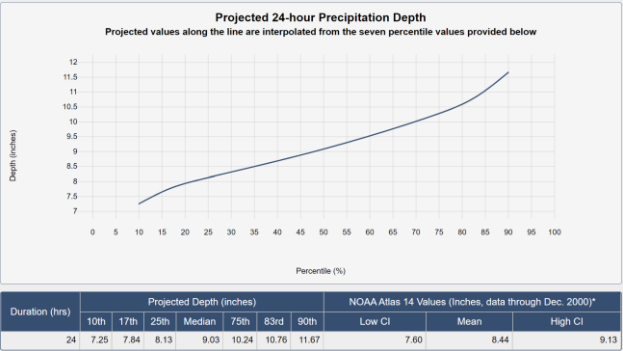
Projected 24-hour Precipitation Depth

Projected values along the line are interpolated from the seven percentile values provided below

Depth (inches)

12
11.5
11
10.5
10
9.5
9
8.5
8
7.5
7

0 5 10 15 20 25 30 35 40 45 50 55 60 65 70 75 80 85 90 95 100

Percentile (%)

| Duration (hrs) | Projected Depth (inches) | | | | | | | NOAA Atlas 14 Values (Inches, data through Dec. 2000)* | | |
|---|---|---|---|---|---|---|---|---|---|---|
| | 10th | 17th | 25th | Median | 75th | 83rd | 90th | Low CI | Mean | High CI |
| 24 | 7.25 | 7.84 | 8.13 | 9.03 | 10.24 | 10.76 | 11.67 | 7.60 | 8.44 | 9.13 |